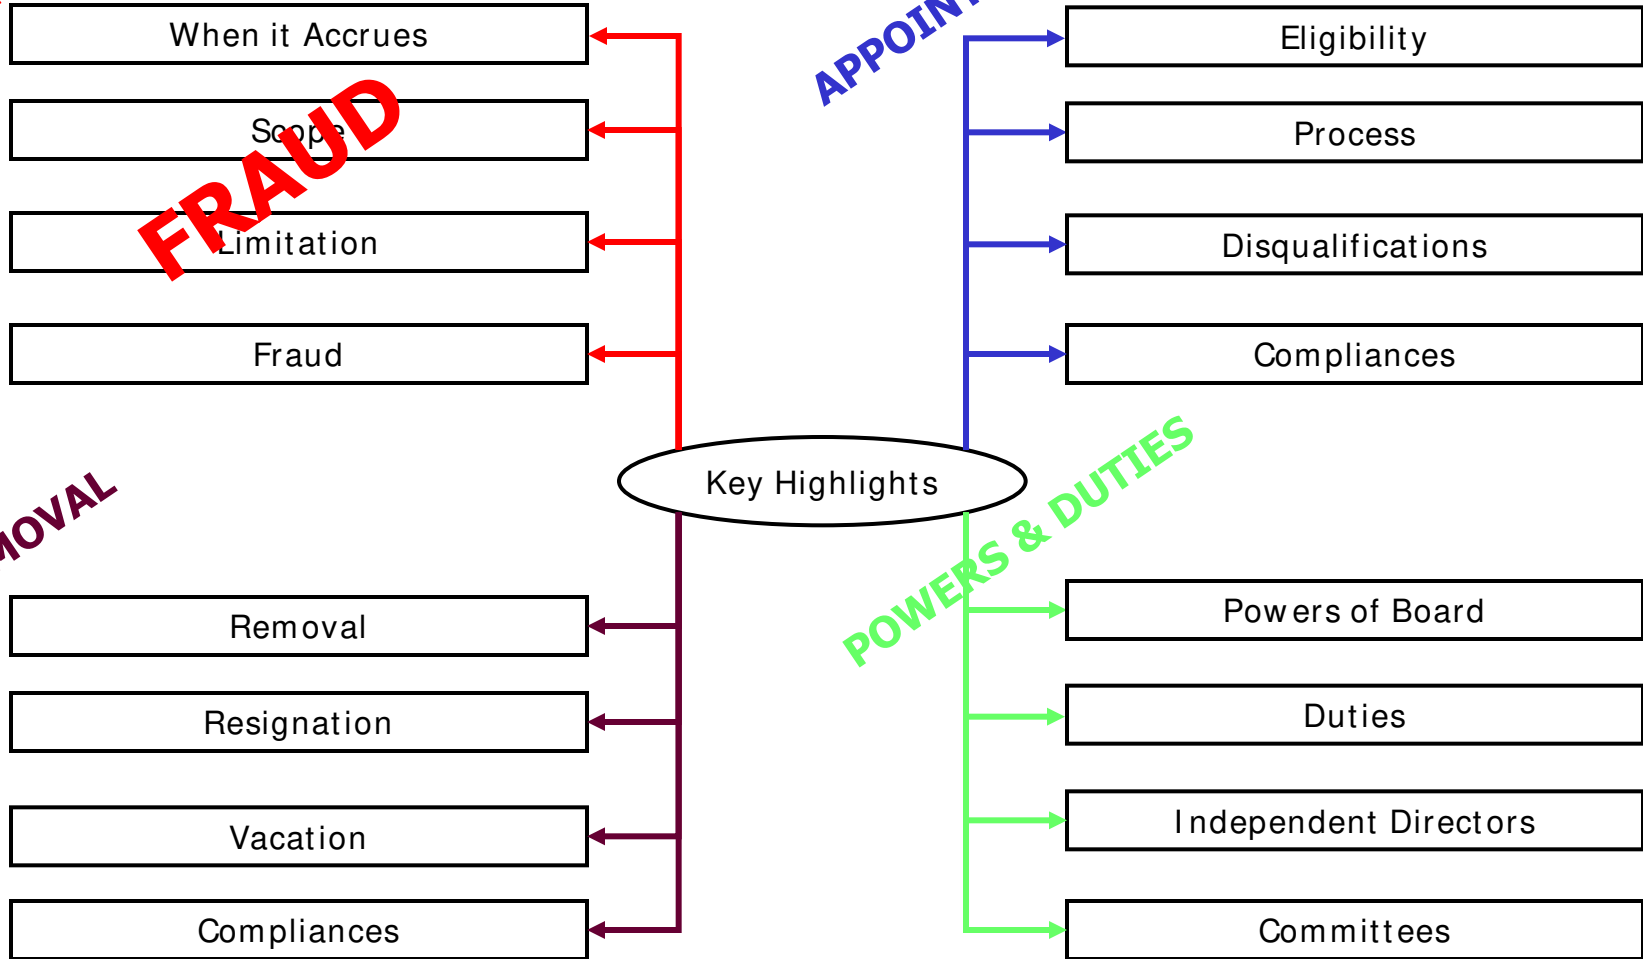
When it Accrues

Scope

Limitation

Fraud

FRAUD

APPOIN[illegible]

Eligibility

Process

Disqualifications

Compliances

Key Highlights

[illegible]MOVAL

POWERS & DUTIES

Removal

Resignation

Vacation

Compliances

Powers of Board

Duties

Independent Directors

Committees